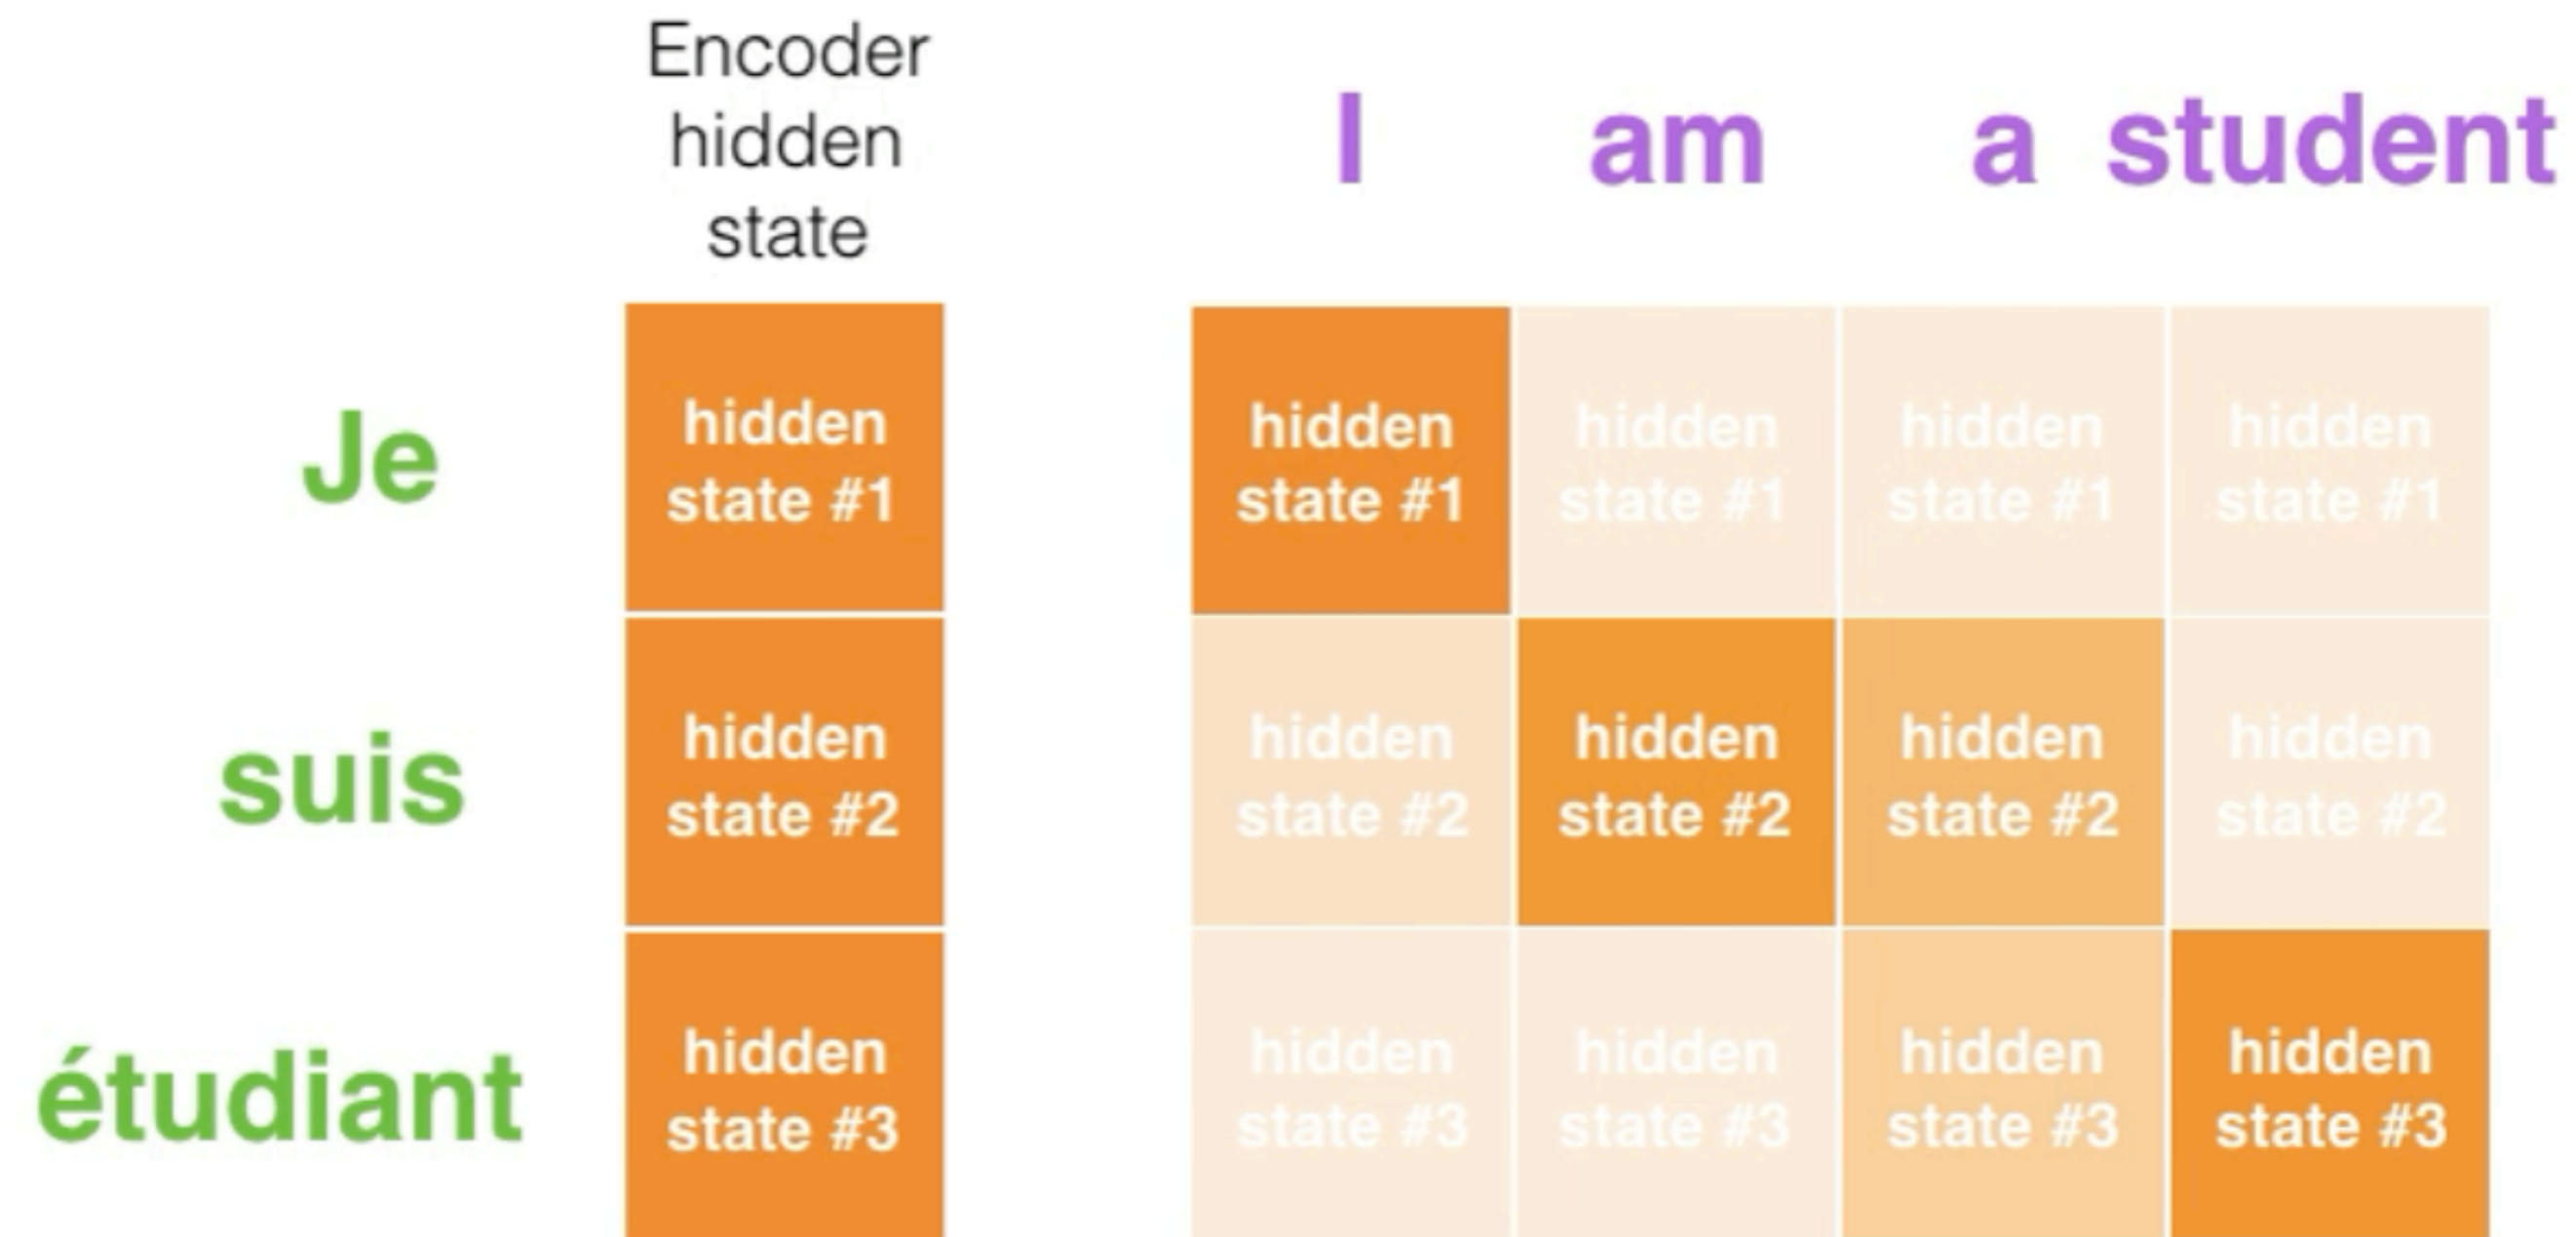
Encoder hidden state

I am a student

| | Encoder hidden state | I | am | a | student |
|---|---|---|---|---|---|
| Je | hidden state #1 | hidden state #1 | hidden state #1 | hidden state #1 | hidden state #1 |
| suis | hidden state #2 | hidden state #2 | hidden state #2 | hidden state #2 | hidden state #2 |
| étudiant | hidden state #3 | hidden state #3 | hidden state #3 | hidden state #3 | hidden state #3 |